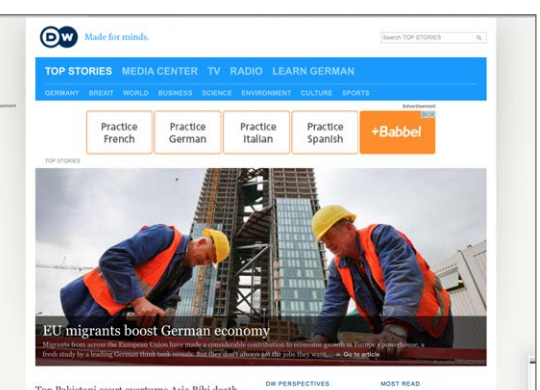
DW Made for minds.

Search TOP STORIES

TOP STORIES MEDIA CENTER TV RADIO LEARN GERMAN

GERMANY BREXIT WORLD BUSINESS SCIENCE ENVIRONMENT CULTURE SPORTS

Advertisement

Practice French

Practice German

Practice Italian

Practice Spanish

+Babbel

TOP STORIES

EU migrants boost German economy

Migrants from across the European Union have made a considerable contribution to economic growth in Europe's powerhouse, a fresh study by a leading German think tank reveals. But they don't always get the jobs they want. Go to article

Top Pakistani court overturns Asia Bibi death

DW PERSPECTIVES

MOST READ